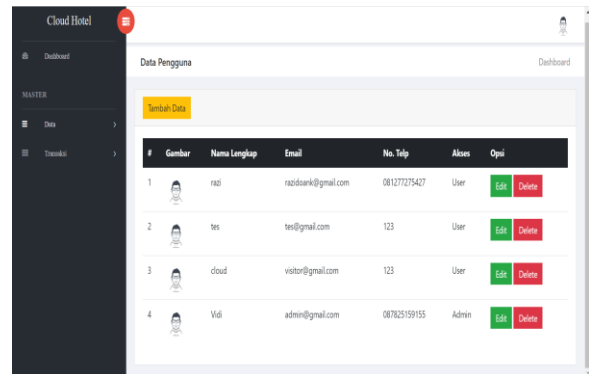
Cloud Hotel

Dashboard

MASTER

Data

Transaksi

Data Pengguna

Dashboard

Tambah Data

| # | Gambar | Nama Lengkap | Email | No. Telp | Akses | Opsi |
|---|---|---|---|---|---|---|
| 1 | | razi | razidoank@gmail.com | 081277275427 | User | Edit Delete |
| 2 | | tes | tes@gmail.com | 123 | User | Edit Delete |
| 3 | | cloud | visitor@gmail.com | 123 | User | Edit Delete |
| 4 | | Vidi | admin@gmail.com | 087825159155 | Admin | Edit Delete |